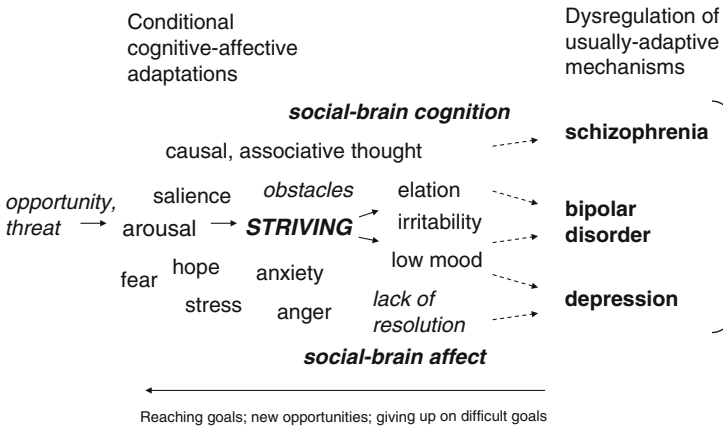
Conditional cognitive-affective adaptations

Dysregulation of usually-adaptive mechanisms

social-brain cognition

schizophrenia

causal, associative thought

opportunity, threat

salience

arousal

obstacles

STRIVING

elation

irritability

low mood

bipolar disorder

fear

hope

anxiety

stress

anger

lack of resolution

depression

social-brain affect

Reaching goals; new opportunities; giving up on difficult goals